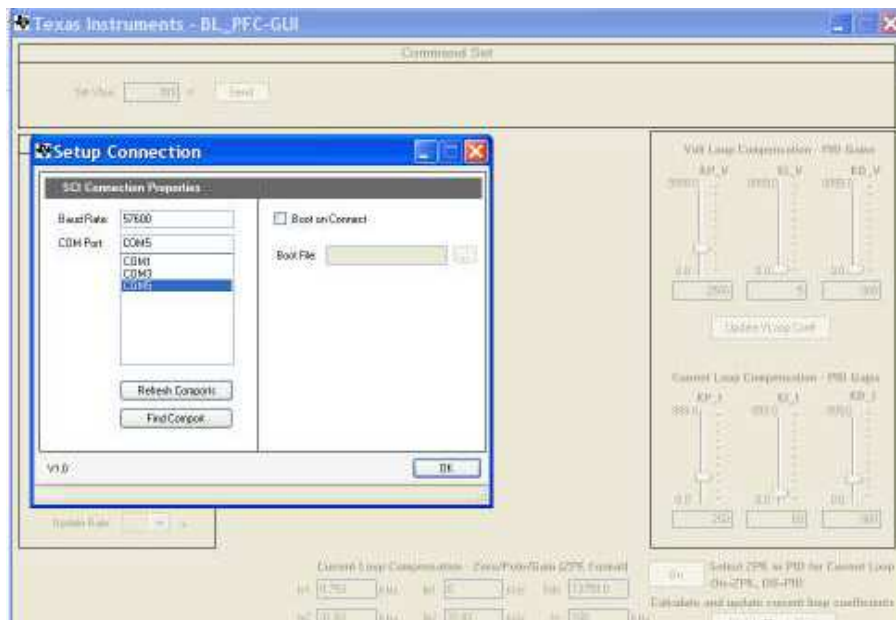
Texas Instruments - BL_PFC-GUI

Command Set

Set Vbus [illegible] V Send

Setup Connection

SCI Connection Properties

Baud Rate 57600

COM Port COM5

COM1
COM3
COM5

Refresh Comports

Find Comport

Boot on Connect

Boot File

V1.0

OK

Volt Loop Compensation - PID Gains

KP_V KI_V KD_V

2500 5 300

Update VLoop Coeff

Current Loop Compensation - PID Gains

KP_I KI_I KD_I

Update Rate

Current Loop Compensation - Zero/Pole/Gain (ZPK Format)

Select ZPK or PID for Current Loop
ON-ZPK, Off-PID

Calculate and update current loop coefficients